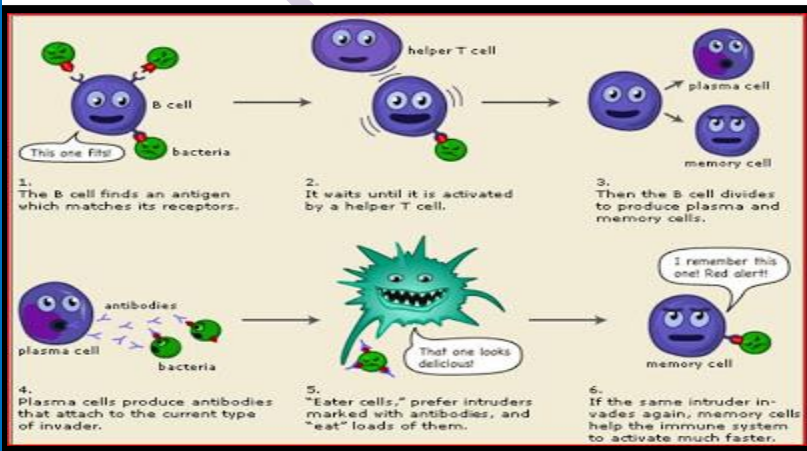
B cell

This one fits!

bacteria

1.
The B cell finds an antigen which matches its receptors.

helper T cell

2.
It waits until it is activated by a helper T cell.

plasma cell

memory cell

3.
Then the B cell divides to produce plasma and memory cells.

antibodies

plasma cell

bacteria

4.
Plasma cells produce antibodies that attach to the current type of invader.

That one looks delicious!

5.
"Eater cells," prefer intruders marked with antibodies, and "eat" loads of them.

I remember this one! Red alert!!

memory cell

6.
If the same intruder invades again, memory cells help the immune system to activate much faster.